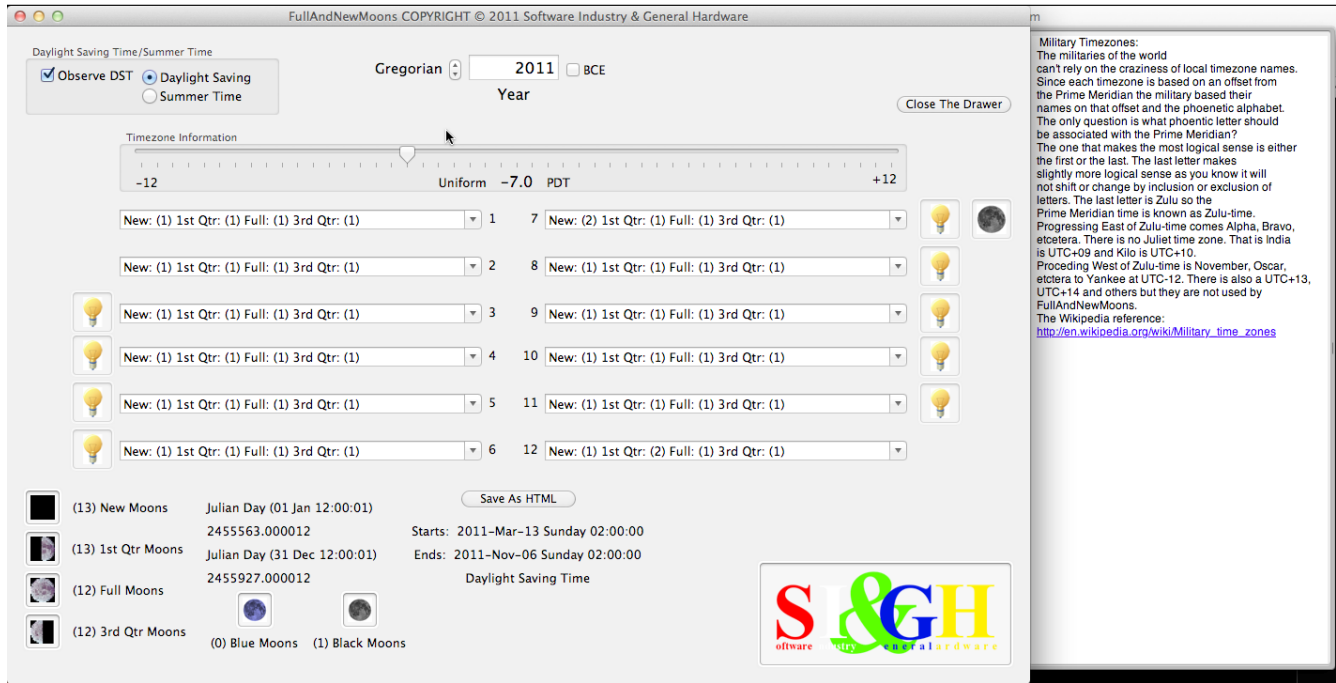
FullAndNewMoons COPYRIGHT © 2011 Software Industry & General Hardware

m

Daylight Saving Time/Summer Time
Observe DST
Daylight Saving
Summer Time

Gregorian 2011 BCE
Year

Close The Drawer

Timezone Information
-12 Uniform -7.0 PDT +12

New: (1) 1st Qtr: (1) Full: (1) 3rd Qtr: (1) 1
New: (1) 1st Qtr: (1) Full: (1) 3rd Qtr: (1) 2
New: (1) 1st Qtr: (1) Full: (1) 3rd Qtr: (1) 3
New: (1) 1st Qtr: (1) Full: (1) 3rd Qtr: (1) 4
New: (1) 1st Qtr: (1) Full: (1) 3rd Qtr: (1) 5
New: (1) 1st Qtr: (1) Full: (1) 3rd Qtr: (1) 6

7 New: (2) 1st Qtr: (1) Full: (1) 3rd Qtr: (1)
8 New: (1) 1st Qtr: (1) Full: (1) 3rd Qtr: (1)
9 New: (1) 1st Qtr: (1) Full: (1) 3rd Qtr: (1)
10 New: (1) 1st Qtr: (1) Full: (1) 3rd Qtr: (1)
11 New: (1) 1st Qtr: (1) Full: (1) 3rd Qtr: (1)
12 New: (1) 1st Qtr: (2) Full: (1) 3rd Qtr: (1)

(13) New Moons
(13) 1st Qtr Moons
(12) Full Moons
(12) 3rd Qtr Moons

Julian Day (01 Jan 12:00:01)
2455563.000012
Julian Day (31 Dec 12:00:01)
2455927.000012

(0) Blue Moons (1) Black Moons

Save As HTML
Starts: 2011-Mar-13 Sunday 02:00:00
Ends: 2011-Nov-06 Sunday 02:00:00
Daylight Saving Time

S I & G H
oftware ndustry eneral ardware

Military Timezones:
The militaries of the world can't rely on the craziness of local timezone names. Since each timezone is based on an offset from the Prime Meridian the military based their names on that offset and the phoenetic alphabet. The only question is what phoentic letter should be associated with the Prime Meridian?
The one that makes the most logical sense is either the first or the last. The last letter makes slightly more logical sense as you know it will not shift or change by inclusion or exclusion of letters. The last letter is Zulu so the Prime Meridian time is known as Zulu-time.
Progressing East of Zulu-time comes Alpha, Bravo, etcetera. There is no Juliet time zone. That is India is UTC+09 and Kilo is UTC+10.
Proceding West of Zulu-time is November, Oscar, etctera to Yankee at UTC-12. There is also a UTC+13, UTC+14 and others but they are not used by FullAndNewMoons.
The Wikipedia reference:
http://en.wikipedia.org/wiki/Military_time_zones